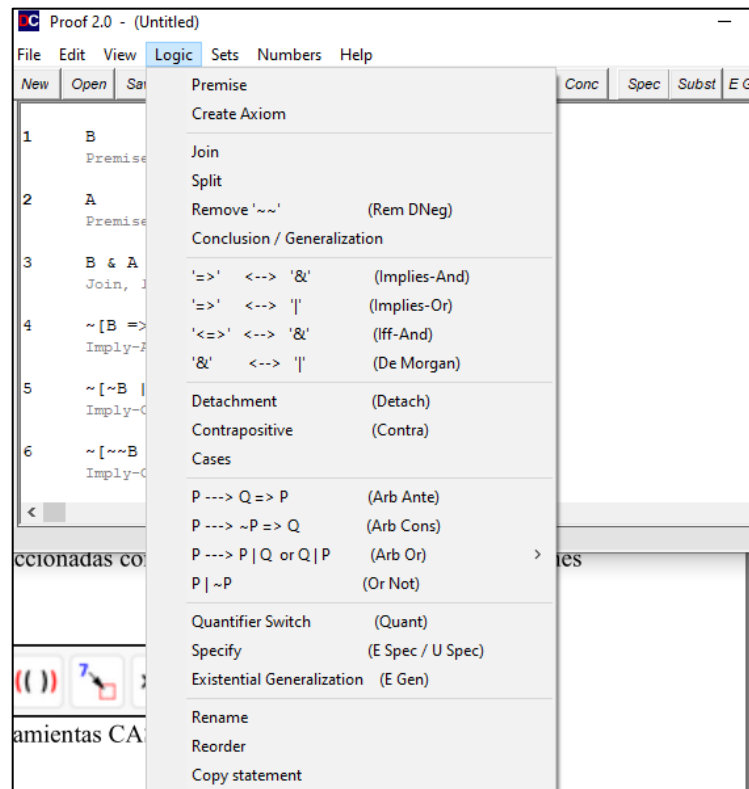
DC Proof 2.0 - (Untitled)

File Edit View Logic Sets Numbers Help

New Open Sa Conc Spec Subst E G

1 B
Premise

2 A
Premise

3 B & A
Join, I

4 ~[B =>
Imply-A

5 ~[~B |
Imply-O

6 ~[~~B
Imply-O

Premise
Create Axiom

Join
Split
Remove '~~' (Rem DNeg)
Conclusion / Generalization

'=>' <--> '&' (Implies-And)
'=>' <--> '|' (Implies-Or)
'<=>' <--> '&' (Iff-And)
'&' <--> '|' (De Morgan)

Detachment (Detach)
Contrapositive (Contra)
Cases

P ---> Q => P (Arb Ante)
P ---> ~P => Q (Arb Cons)
P ---> P | Q or Q | P (Arb Or)
P | ~P (Or Not)

Quantifier Switch (Quant)
Specify (E Spec / U Spec)
Existential Generalization (E Gen)

Rename
Reorder
Copy statement

ccionadas co nes

amientas CA